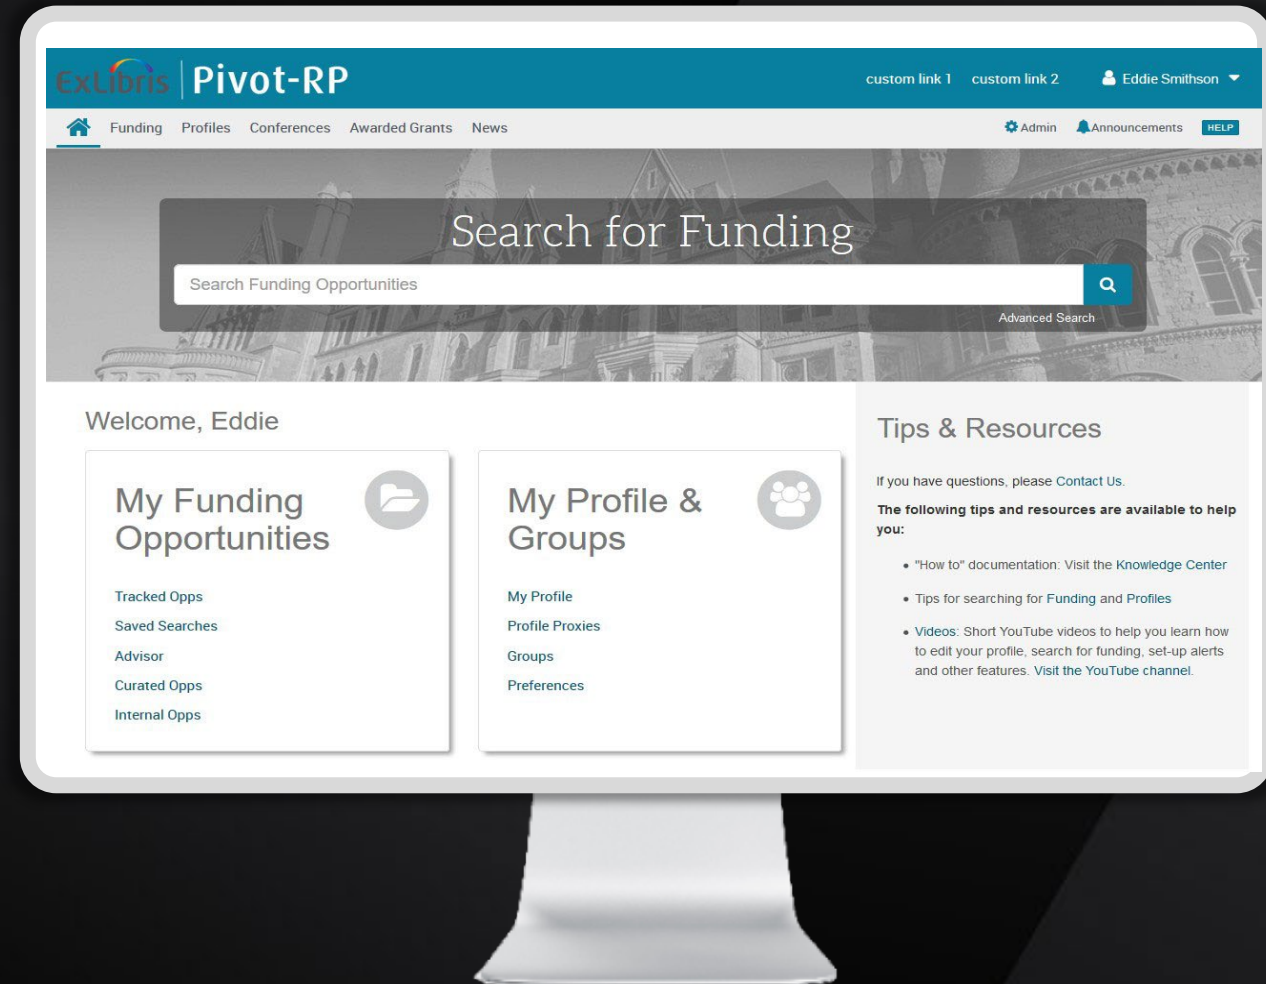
ExLibris Pivot-RP

custom link 1 custom link 2 Eddie Smithson

Funding Profiles Conferences Awarded Grants News

Admin Announcements HELP

Search for Funding

Search Funding Opportunities

Advanced Search

Welcome, Eddie

My Funding Opportunities

Tracked Opps
Saved Searches
Advisor
Curated Opps
Internal Opps

My Profile & Groups

My Profile
Profile Proxies
Groups
Preferences

Tips & Resources

If you have questions, please Contact Us.

The following tips and resources are available to help you:

• "How to" documentation: Visit the Knowledge Center

• Tips for searching for Funding and Profiles

• Videos: Short YouTube videos to help you learn how to edit your profile, search for funding, set-up alerts and other features. Visit the YouTube channel.